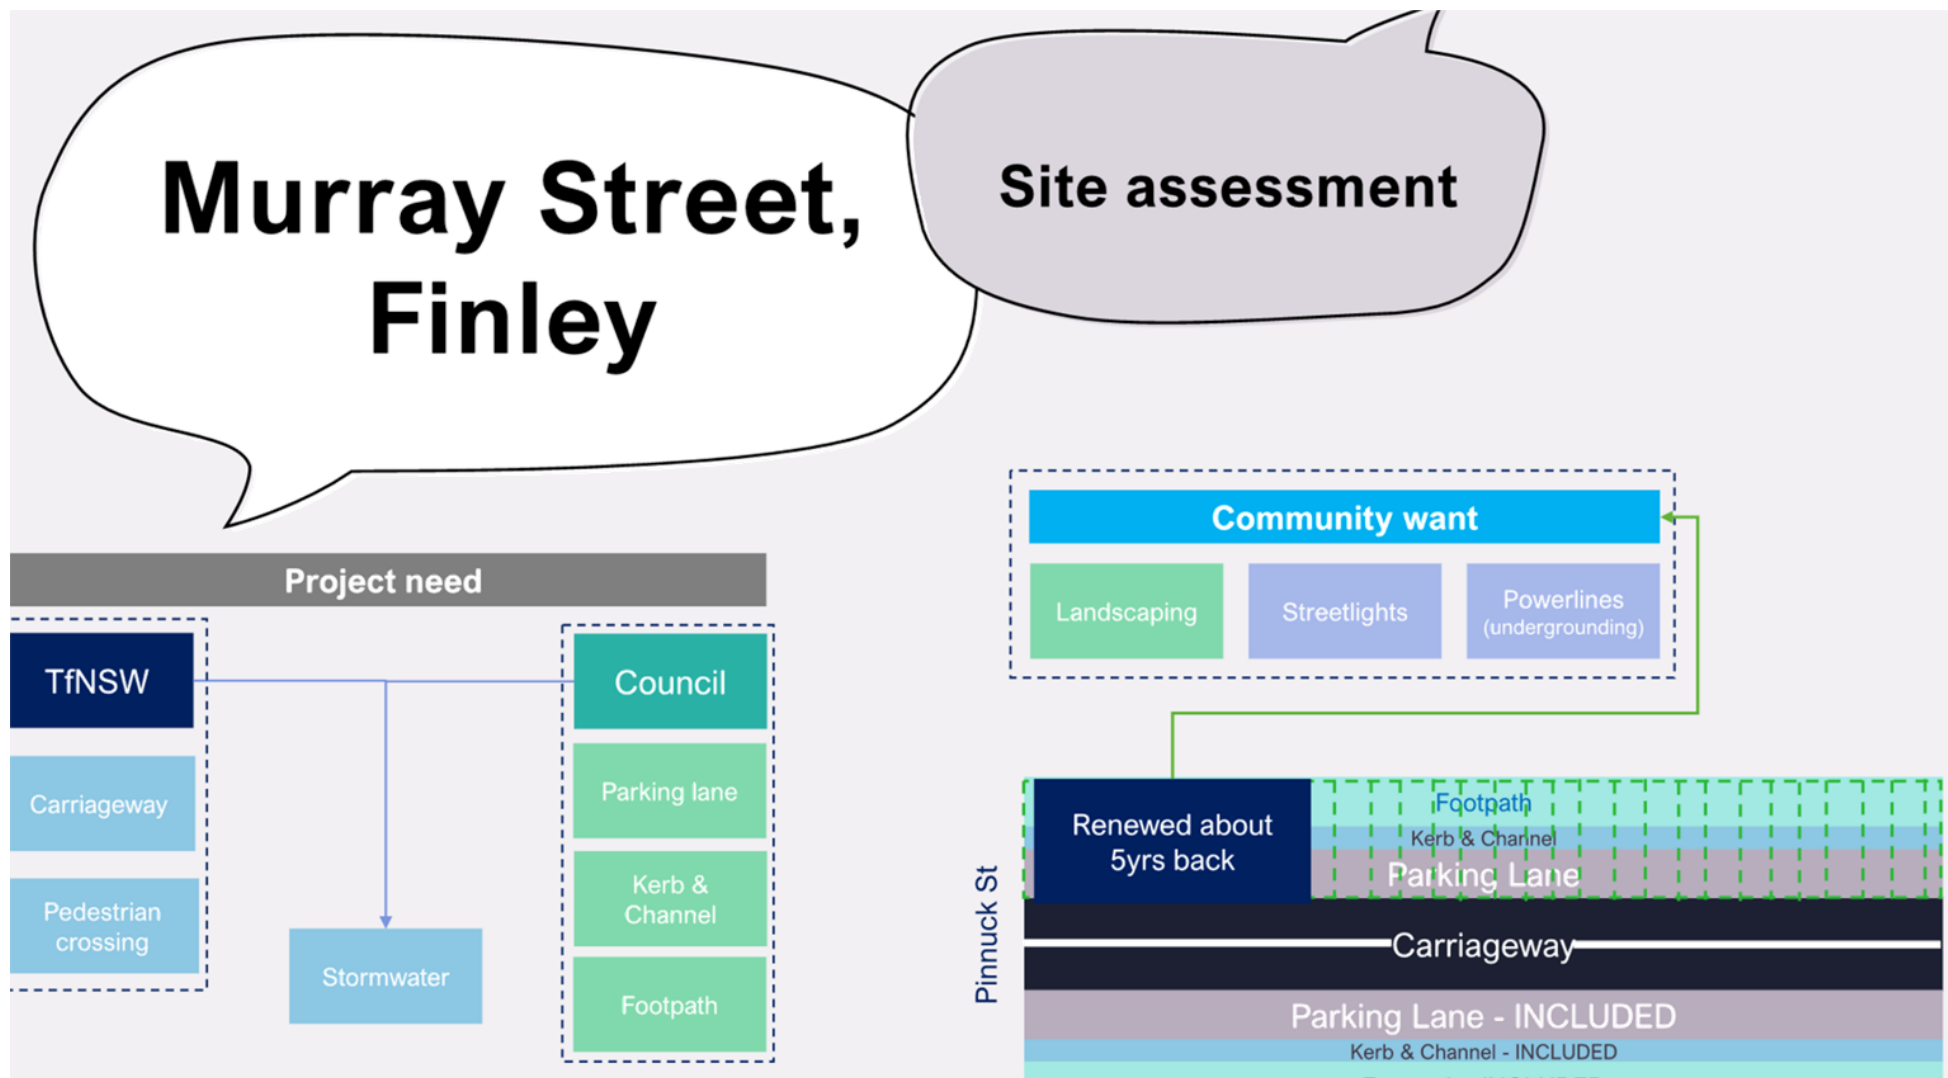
Murray Street, Finley

Site assessment

Project need

TfNSW

Carriageway

Pedestrian crossing

Stormwater

Council

Parking lane

Kerb & Channel

Footpath

Community want

Landscaping

Streetlights

Powerlines (undergrounding)

Pinnuck St

Renewed about 5yrs back

Footpath

Kerb & Channel

Parking Lane

Carriageway

Parking Lane - INCLUDED

Kerb & Channel - INCLUDED

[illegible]